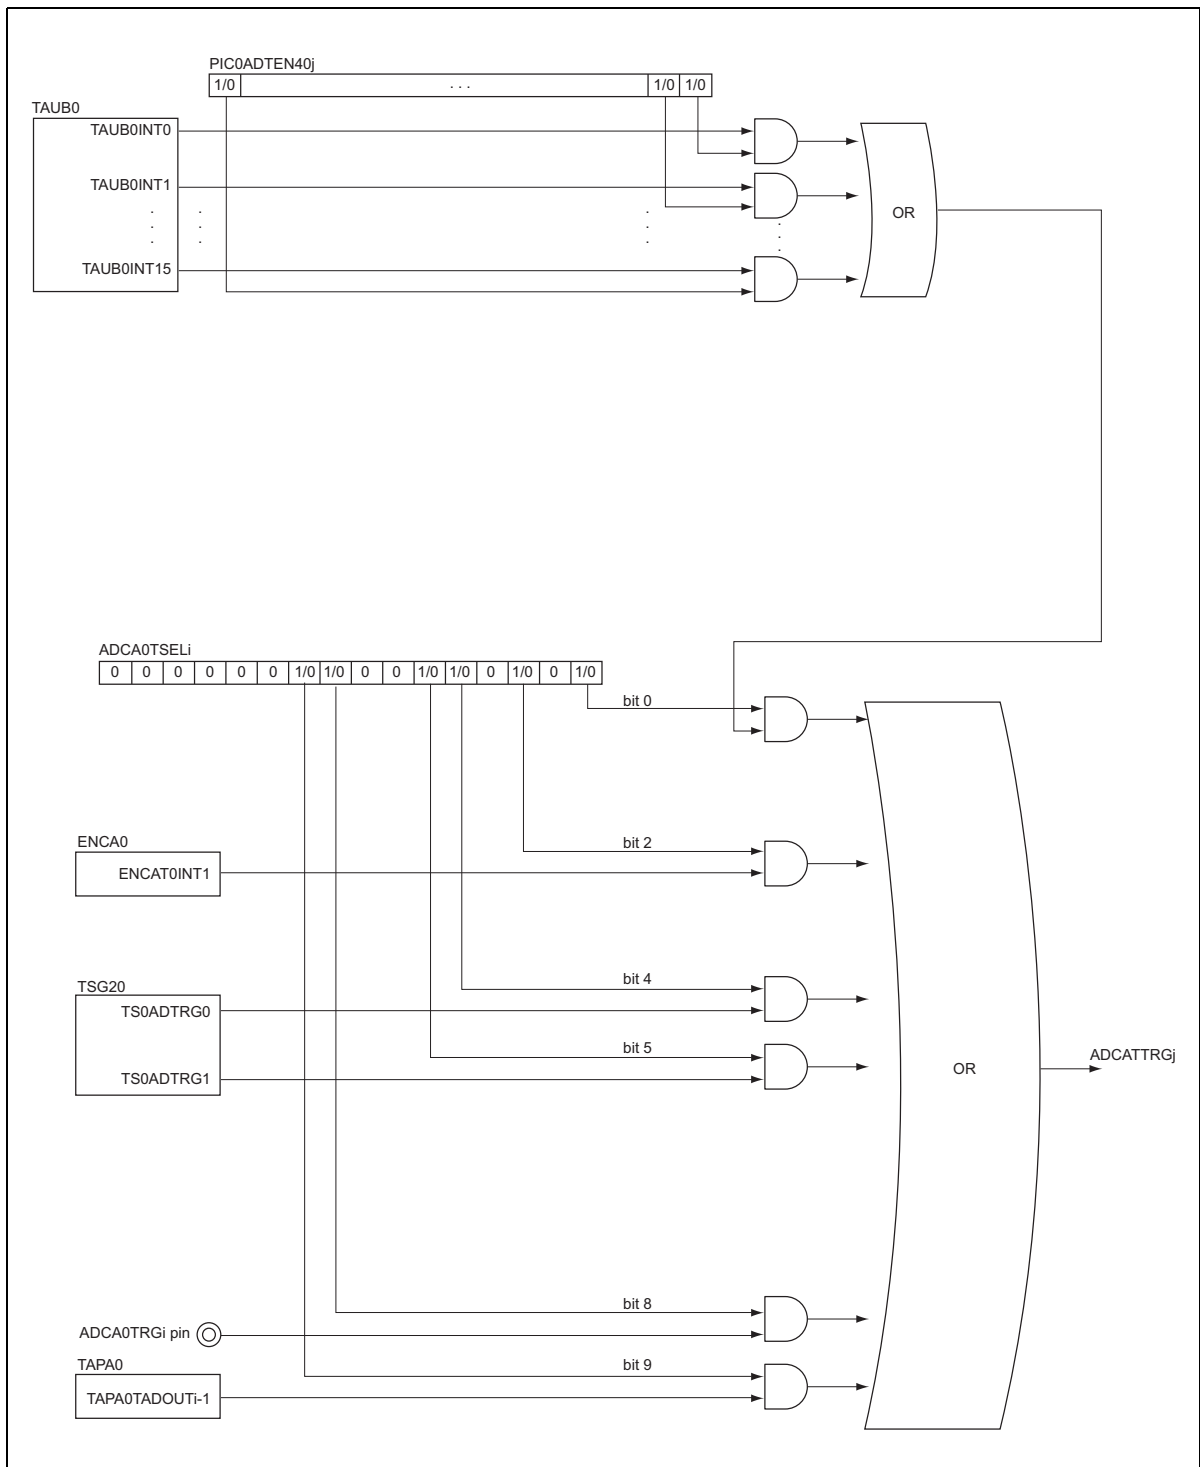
PIC0ADTEN40j

| 1/0 | . . . | 1/0 | 1/0 |
|---|---|---|---|

TAUB0

TAUB0INT0

TAUB0INT1

TAUB0INT15

OR

ADCA0TSELi

| 0 | 0 | 0 | 0 | 0 | 0 | 1/0 | 1/0 | 0 | 0 | 1/0 | 1/0 | 0 | 1/0 | 0 | 1/0 |
|---|---|---|---|---|---|---|---|---|---|---|---|---|---|---|---|

bit 0

ENCA0

ENCAT0INT1

bit 2

TSG20

TS0ADTRG0

bit 4

bit 5

TS0ADTRG1

OR

ADCATTRGj

bit 8

ADCA0TRGi pin

TAPA0

bit 9

TAPA0TADOUTi-1